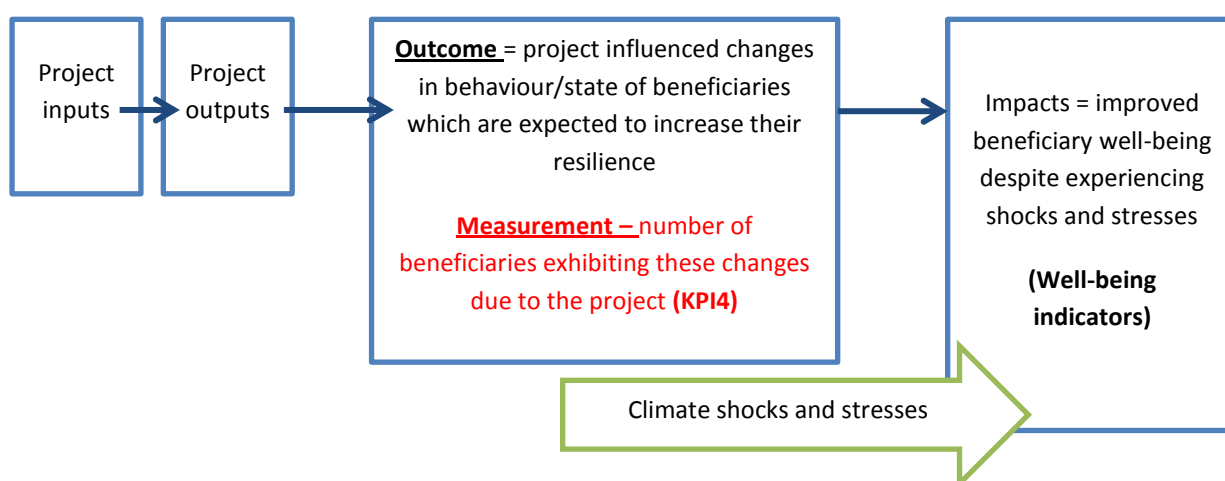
Project inputs

Project outputs

**Outcome** = project influenced changes in behaviour/state of beneficiaries which are expected to increase their resilience

**Measurement –** number of beneficiaries exhibiting these changes due to the project **(KPI4)**

Impacts = improved beneficiary well-being despite experiencing shocks and stresses

**(Well-being indicators)**

Climate shocks and stresses